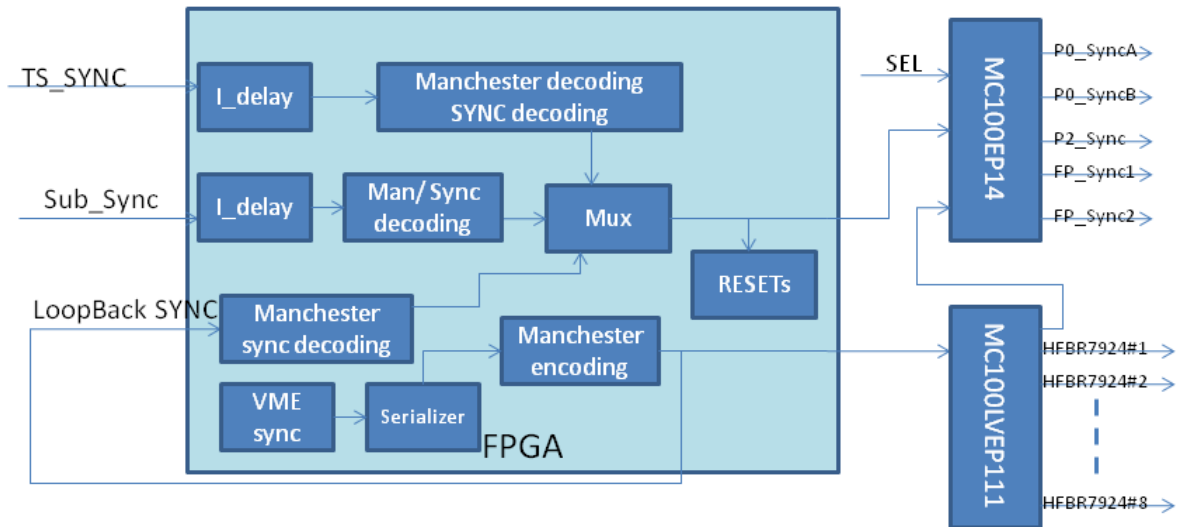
TS_SYNC

I_delay

Manchester decoding SYNC decoding

Sub_Sync

I_delay

Man/ Sync decoding

Mux

RESETs

LoopBack SYNC

Manchester sync decoding

Manchester encoding

VME sync

Serializer

FPGA

SEL

MC100EP14

P0_SyncA

P0_SyncB

P2_Sync

FP_Sync1

FP_Sync2

MC100LVEP111

HFBR7924#1

HFBR7924#2

HFBR7924#8